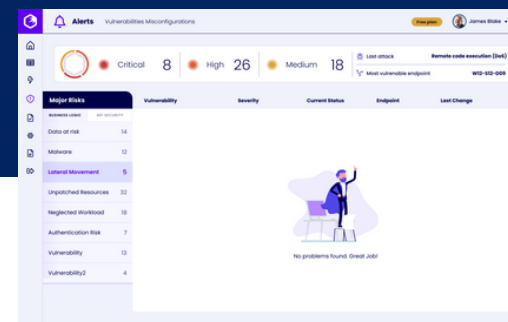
Alerts Vulnerabilities Misconfigurations

Free plan James Blake

Critical 8 High 26 Medium 18

Last attack Remote code execution (RxE)

Most vulnerable endpoint W12-S12-009

Major Risks

BUSINESS LOGIC API SECURITY

| | |
|---|---|
| Data at risk | 14 |
| Malware | 12 |
| Lateral Movement | 5 |
| Unpatched Resources | 32 |
| Neglected Workload | 18 |
| Authentication Risk | 7 |
| Vulnerability | 13 |
| Vulnerability2 | 4 |

| Vulnerability | Severity | Current Status | Endpoint | Last Change |
|---|---|---|---|---|

No problems found. Great Job!